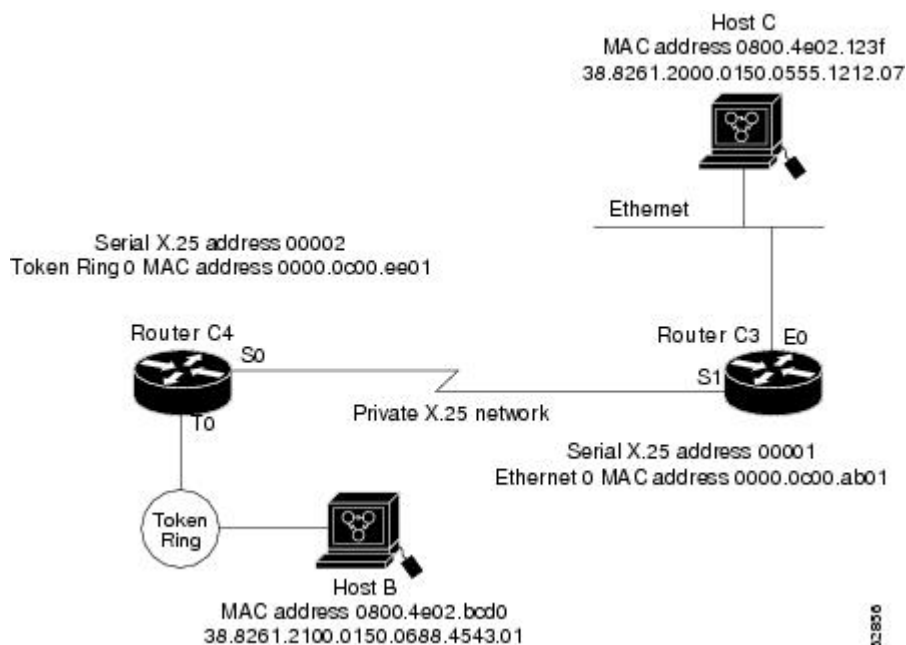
Host C
MAC address 0800.4e02.123f
38.8261.2000.0150.0555.1212.07

Ethernet

Serial X.25 address 00002
Token Ring 0 MAC address 0000.0c00.ee01

Router C4
S0

Router C3
E0
S1

Private X.25 network

T0

Serial X.25 address 00001
Ethernet 0 MAC address 0000.0c00.ab01

Token Ring

Host B
MAC address 0800.4e02.bcd0
38.8261.2100.0150.0688.4543.01

52856